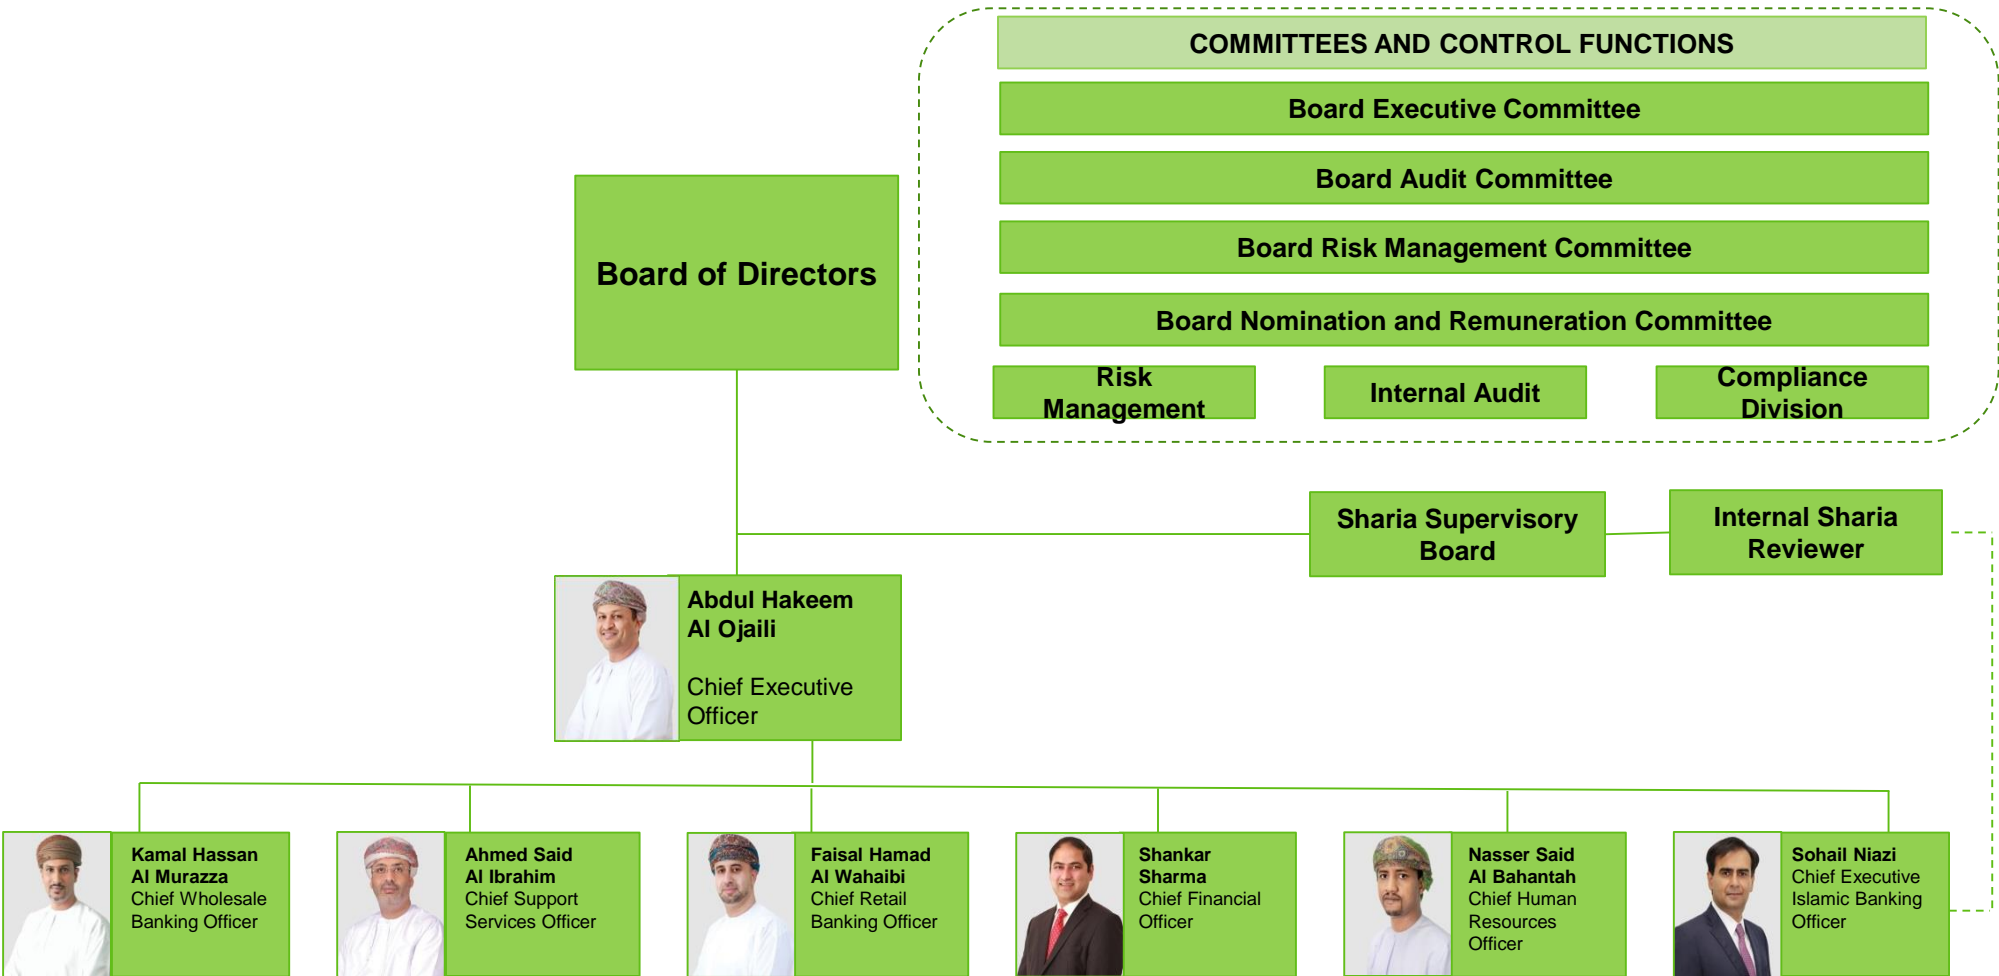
COMMITTEES AND CONTROL FUNCTIONS

Board Executive Committee

Board Audit Committee

Board Risk Management Committee

Board Nomination and Remuneration Committee

Risk Management

Internal Audit

Compliance Division

Board of Directors

Sharia Supervisory Board

Internal Sharia Reviewer

Abdul Hakeem Al Ojaili

Chief Executive Officer

Kamal Hassan Al Murazza
Chief Wholesale Banking Officer

Ahmed Said Al Ibrahim
Chief Support Services Officer

Faisal Hamad Al Wahaibi
Chief Retail Banking Officer

Shankar Sharma
Chief Financial Officer

Nasser Said Al Bahantah
Chief Human Resources Officer

Sohail Niazi
Chief Executive Islamic Banking Officer